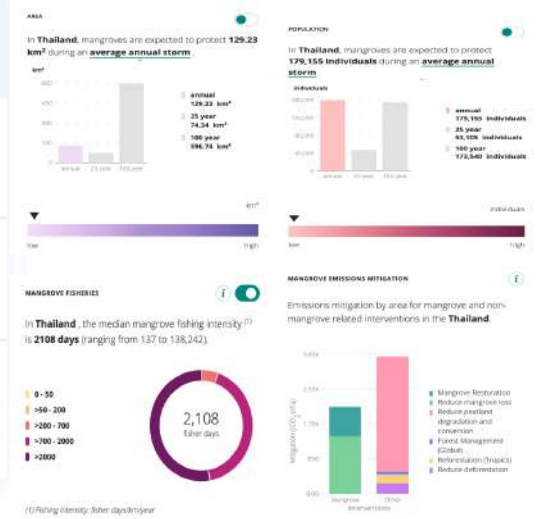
AREA

In Thailand, mangroves are expected to protect 129.23 km² during an average annual storm.

km²

600
400
200
100
0

annual
25 year
100 year

annual
129.23 km²
25 year
74.34 km²
100 year
596.74 km²

km²

low
high

POPULATION

In Thailand, mangroves are expected to protect 179,155 individuals during an average annual storm.

individuals

annual
25 year
100 year

annual
179,155 individuals
25 year
63,105 individuals
100 year
173,540 individuals

individuals

low
high

MANGROVE FISHERIES

In Thailand, the median mangrove fishing intensity (1) is 2108 days (ranging from 137 to 138,242).

0 - 50
>50 - 200
>200 - 700
>700 - 2000
>2000

2,108
fisher days

(1) Fishing intensity: fisher days/km/year

MANGROVE EMISSIONS MITIGATION

Emissions mitigation by area for mangrove and non-mangrove related interventions in the Thailand.

3.00k
2.25k
1.50k
0.75k
0.00

Mitigation (tCO$_2$e/yr)

Mangrove
Other interventions

Mangrove Restoration
Reduce mangrove loss
Reduce peatland degradation and conversion
Forest Management (Global)
Reforestation (Tropics)
Reduce deforestation